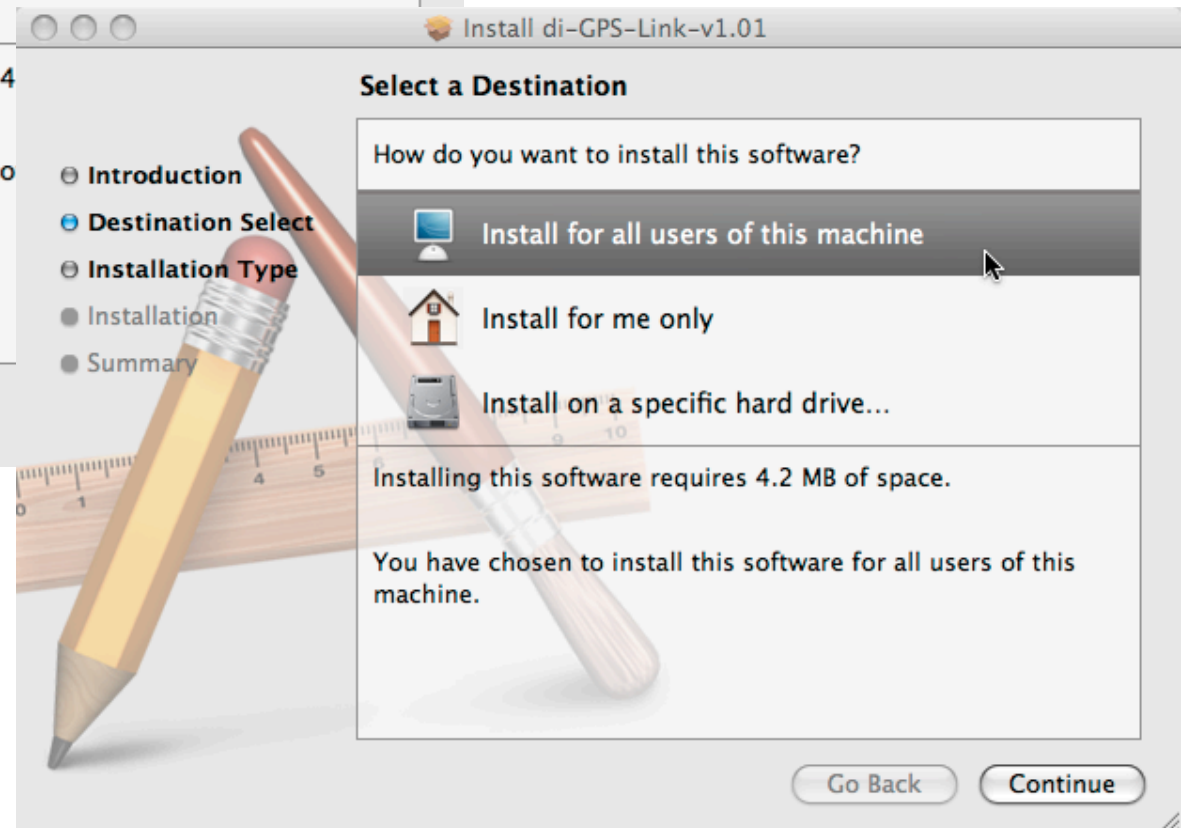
Install di-GPS-Link-v1.01

Select a Destination

Introduction
Destination Select
Installation Type
Installation
Summary

How do you want to install this software?

Install for all users of this machine

Install for me only

Install on a specific hard drive...

Installing this software requires 4.2 MB of space.

You have chosen to install this software for all users of this machine.

Go Back

Continue